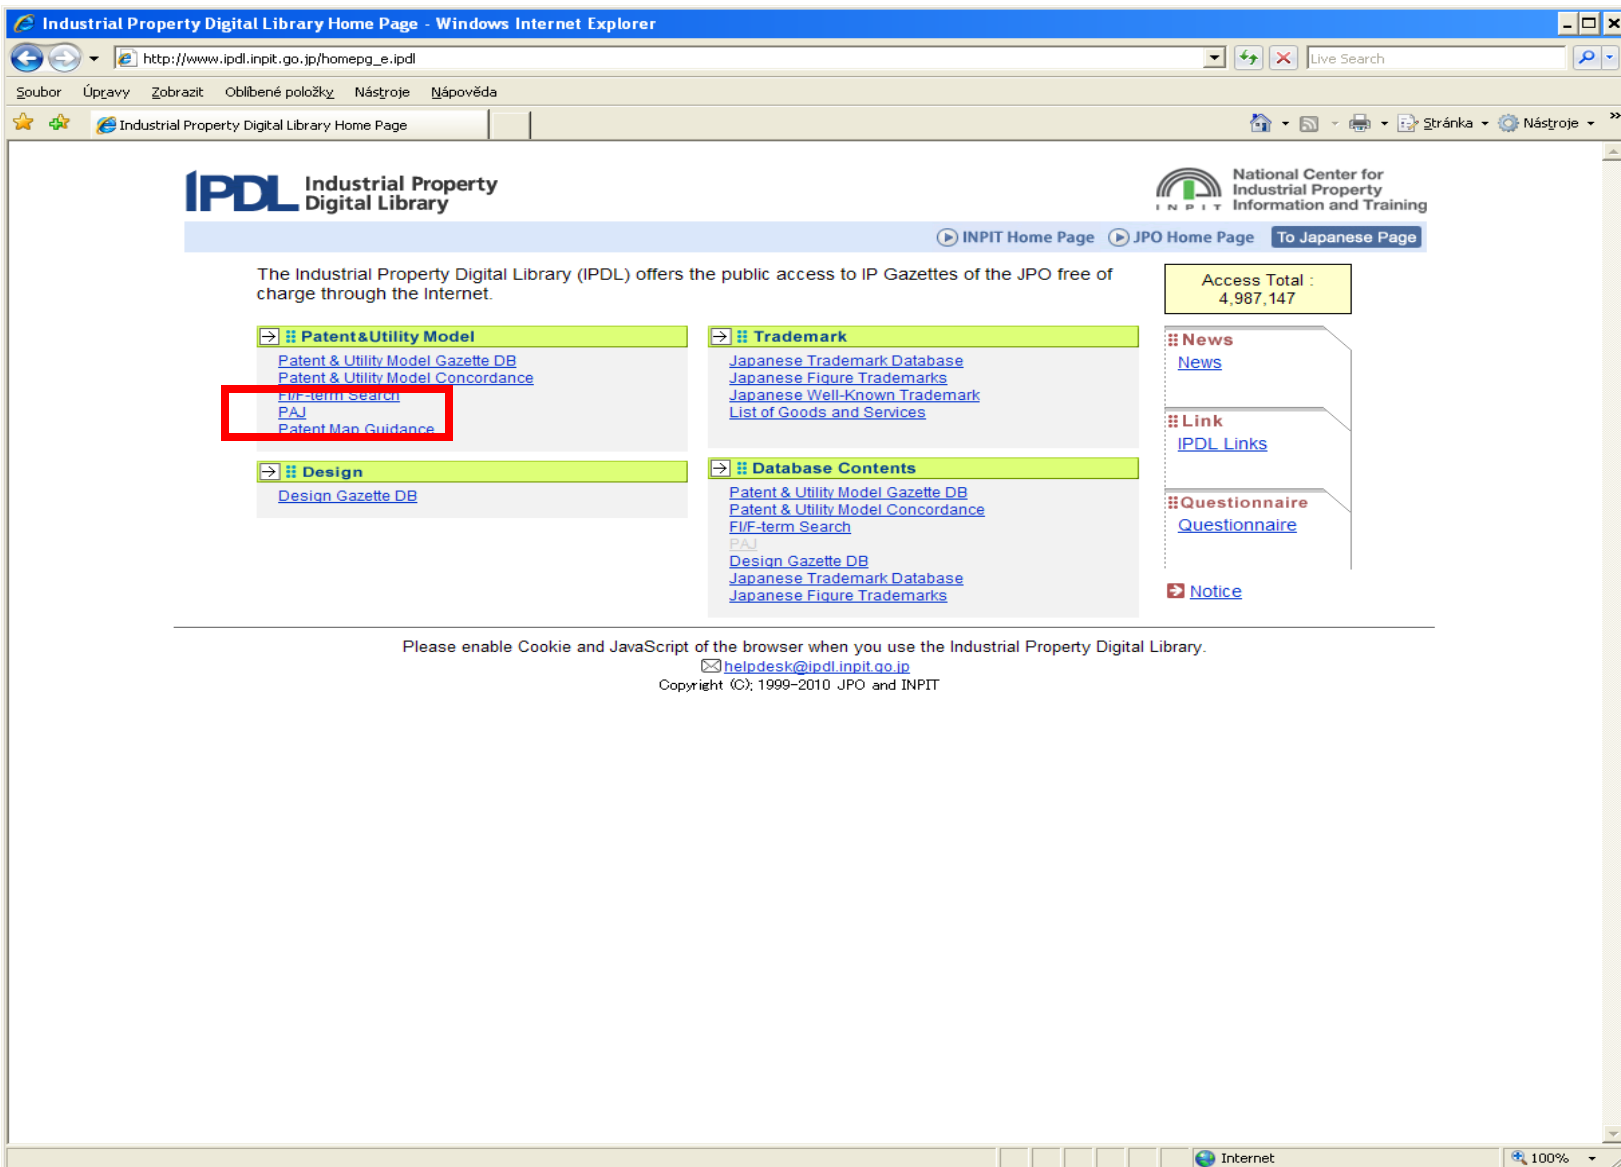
Industrial Property Digital Library Home Page - Windows Internet Explorer

http://www.ipdl.inpit.go.jp/homepg_e.ipdl

Live Search

Soubor Úpravy Zobrazit Oblíbené položky Nástroje Nápověda

Industrial Property Digital Library Home Page

Stránka Nástroje

IPDL Industrial Property Digital Library

INPIT National Center for Industrial Property Information and Training

INPIT Home Page JPO Home Page To Japanese Page

The Industrial Property Digital Library (IPDL) offers the public access to IP Gazettes of the JPO free of charge through the Internet.

Access Total : 4,987,147

Patent&Utility Model
Patent & Utility Model Gazette DB
Patent & Utility Model Concordance
FI/F-term Search
PAJ
Patent Map Guidance

Trademark
Japanese Trademark Database
Japanese Figure Trademarks
Japanese Well-Known Trademark
List of Goods and Services

News
News

Link
IPDL Links

Design
Design Gazette DB

Database Contents
Patent & Utility Model Gazette DB
Patent & Utility Model Concordance
FI/F-term Search
PAJ
Design Gazette DB
Japanese Trademark Database
Japanese Figure Trademarks

Questionnaire
Questionnaire

Notice

Please enable Cookie and JavaScript of the browser when you use the Industrial Property Digital Library.
helpdesk@ipdl.inpit.go.jp
Copyright (C); 1999-2010 JPO and INPIT

Internet 100%